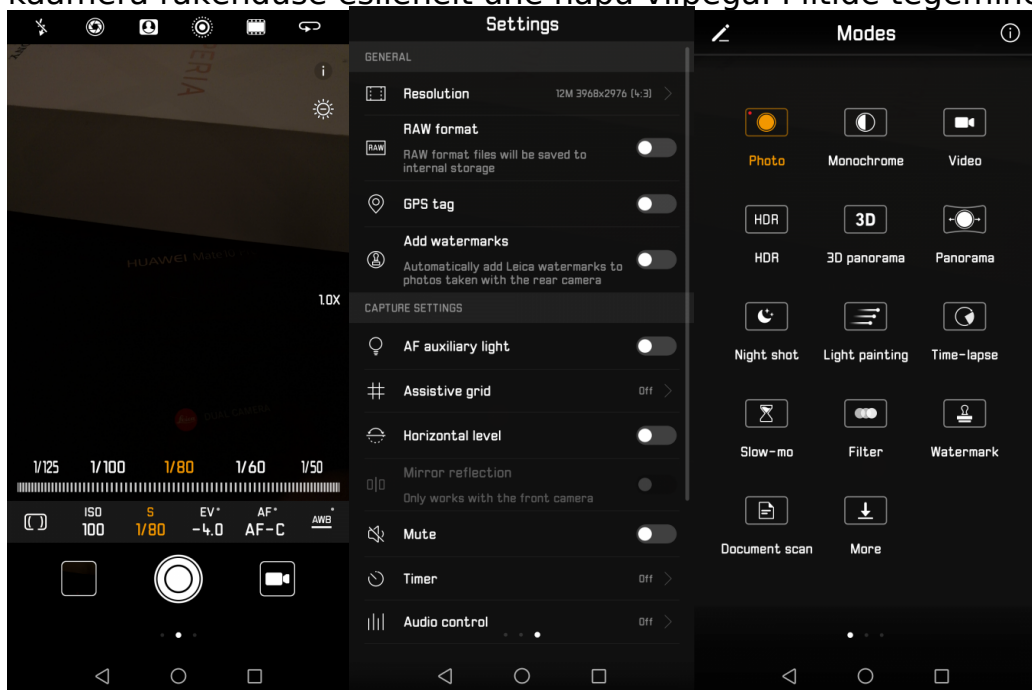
kaamera rakenduse esilehelt ühe nupu vajutusega. Niisiis tegemine

i

1.0X

1/125 1/100 1/80 1/60 1/50

ISO 100
S 1/80
EV* -4.0
AF* AF-C
AWB

Settings

GENERAL

Resolution 12M 3968x2976 (4:3)

RAW format
RAW format files will be saved to internal storage

GPS tag

Add watermarks
Automatically add Leica watermarks to photos taken with the rear camera

CAPTURE SETTINGS

AF auxiliary light

Assistive grid Off

Horizontal level

Mirror reflection
Only works with the front camera

Mute

Timer Off

Audio control Off

Modes

Photo
Monochrome
Video
HDR
3D panorama
Panorama
Night shot
Light painting
Time-lapse
Slow-mo
Filter
Watermark
Document scan
More